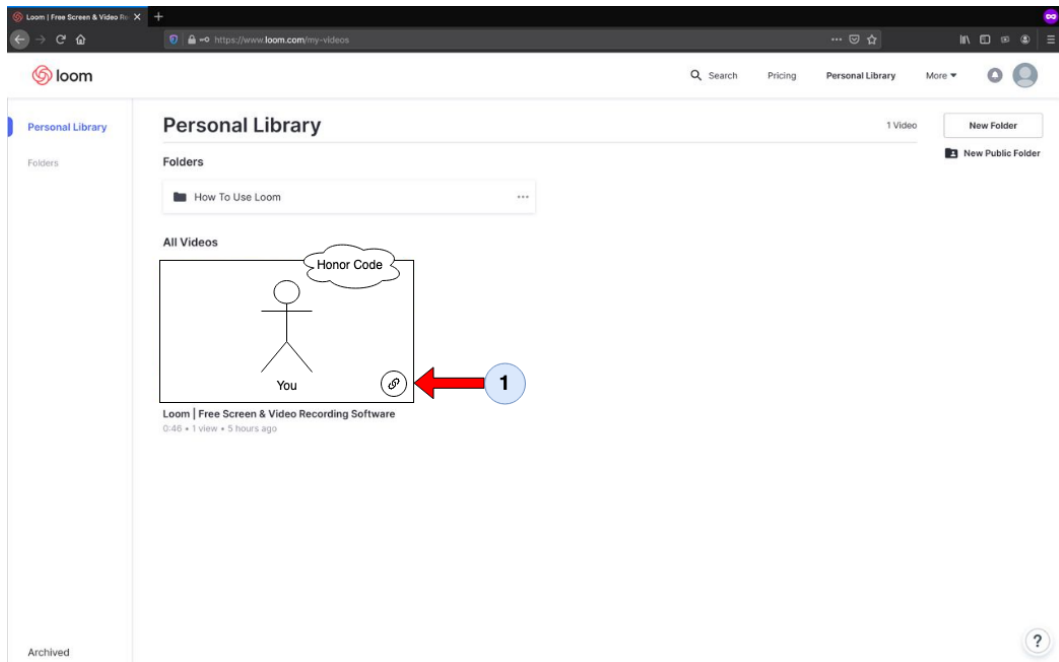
Loom | Free Screen & Video Re

https://www.loom.com/my-videos

loom

Search Pricing Personal Library More

Personal Library

Folders

Personal Library

1 Video

New Folder

New Public Folder

Folders

How To Use Loom ...

All Videos

Honor Code

You

1

Loom | Free Screen & Video Recording Software
0:46 • 1 view • 5 hours ago

Archived

?